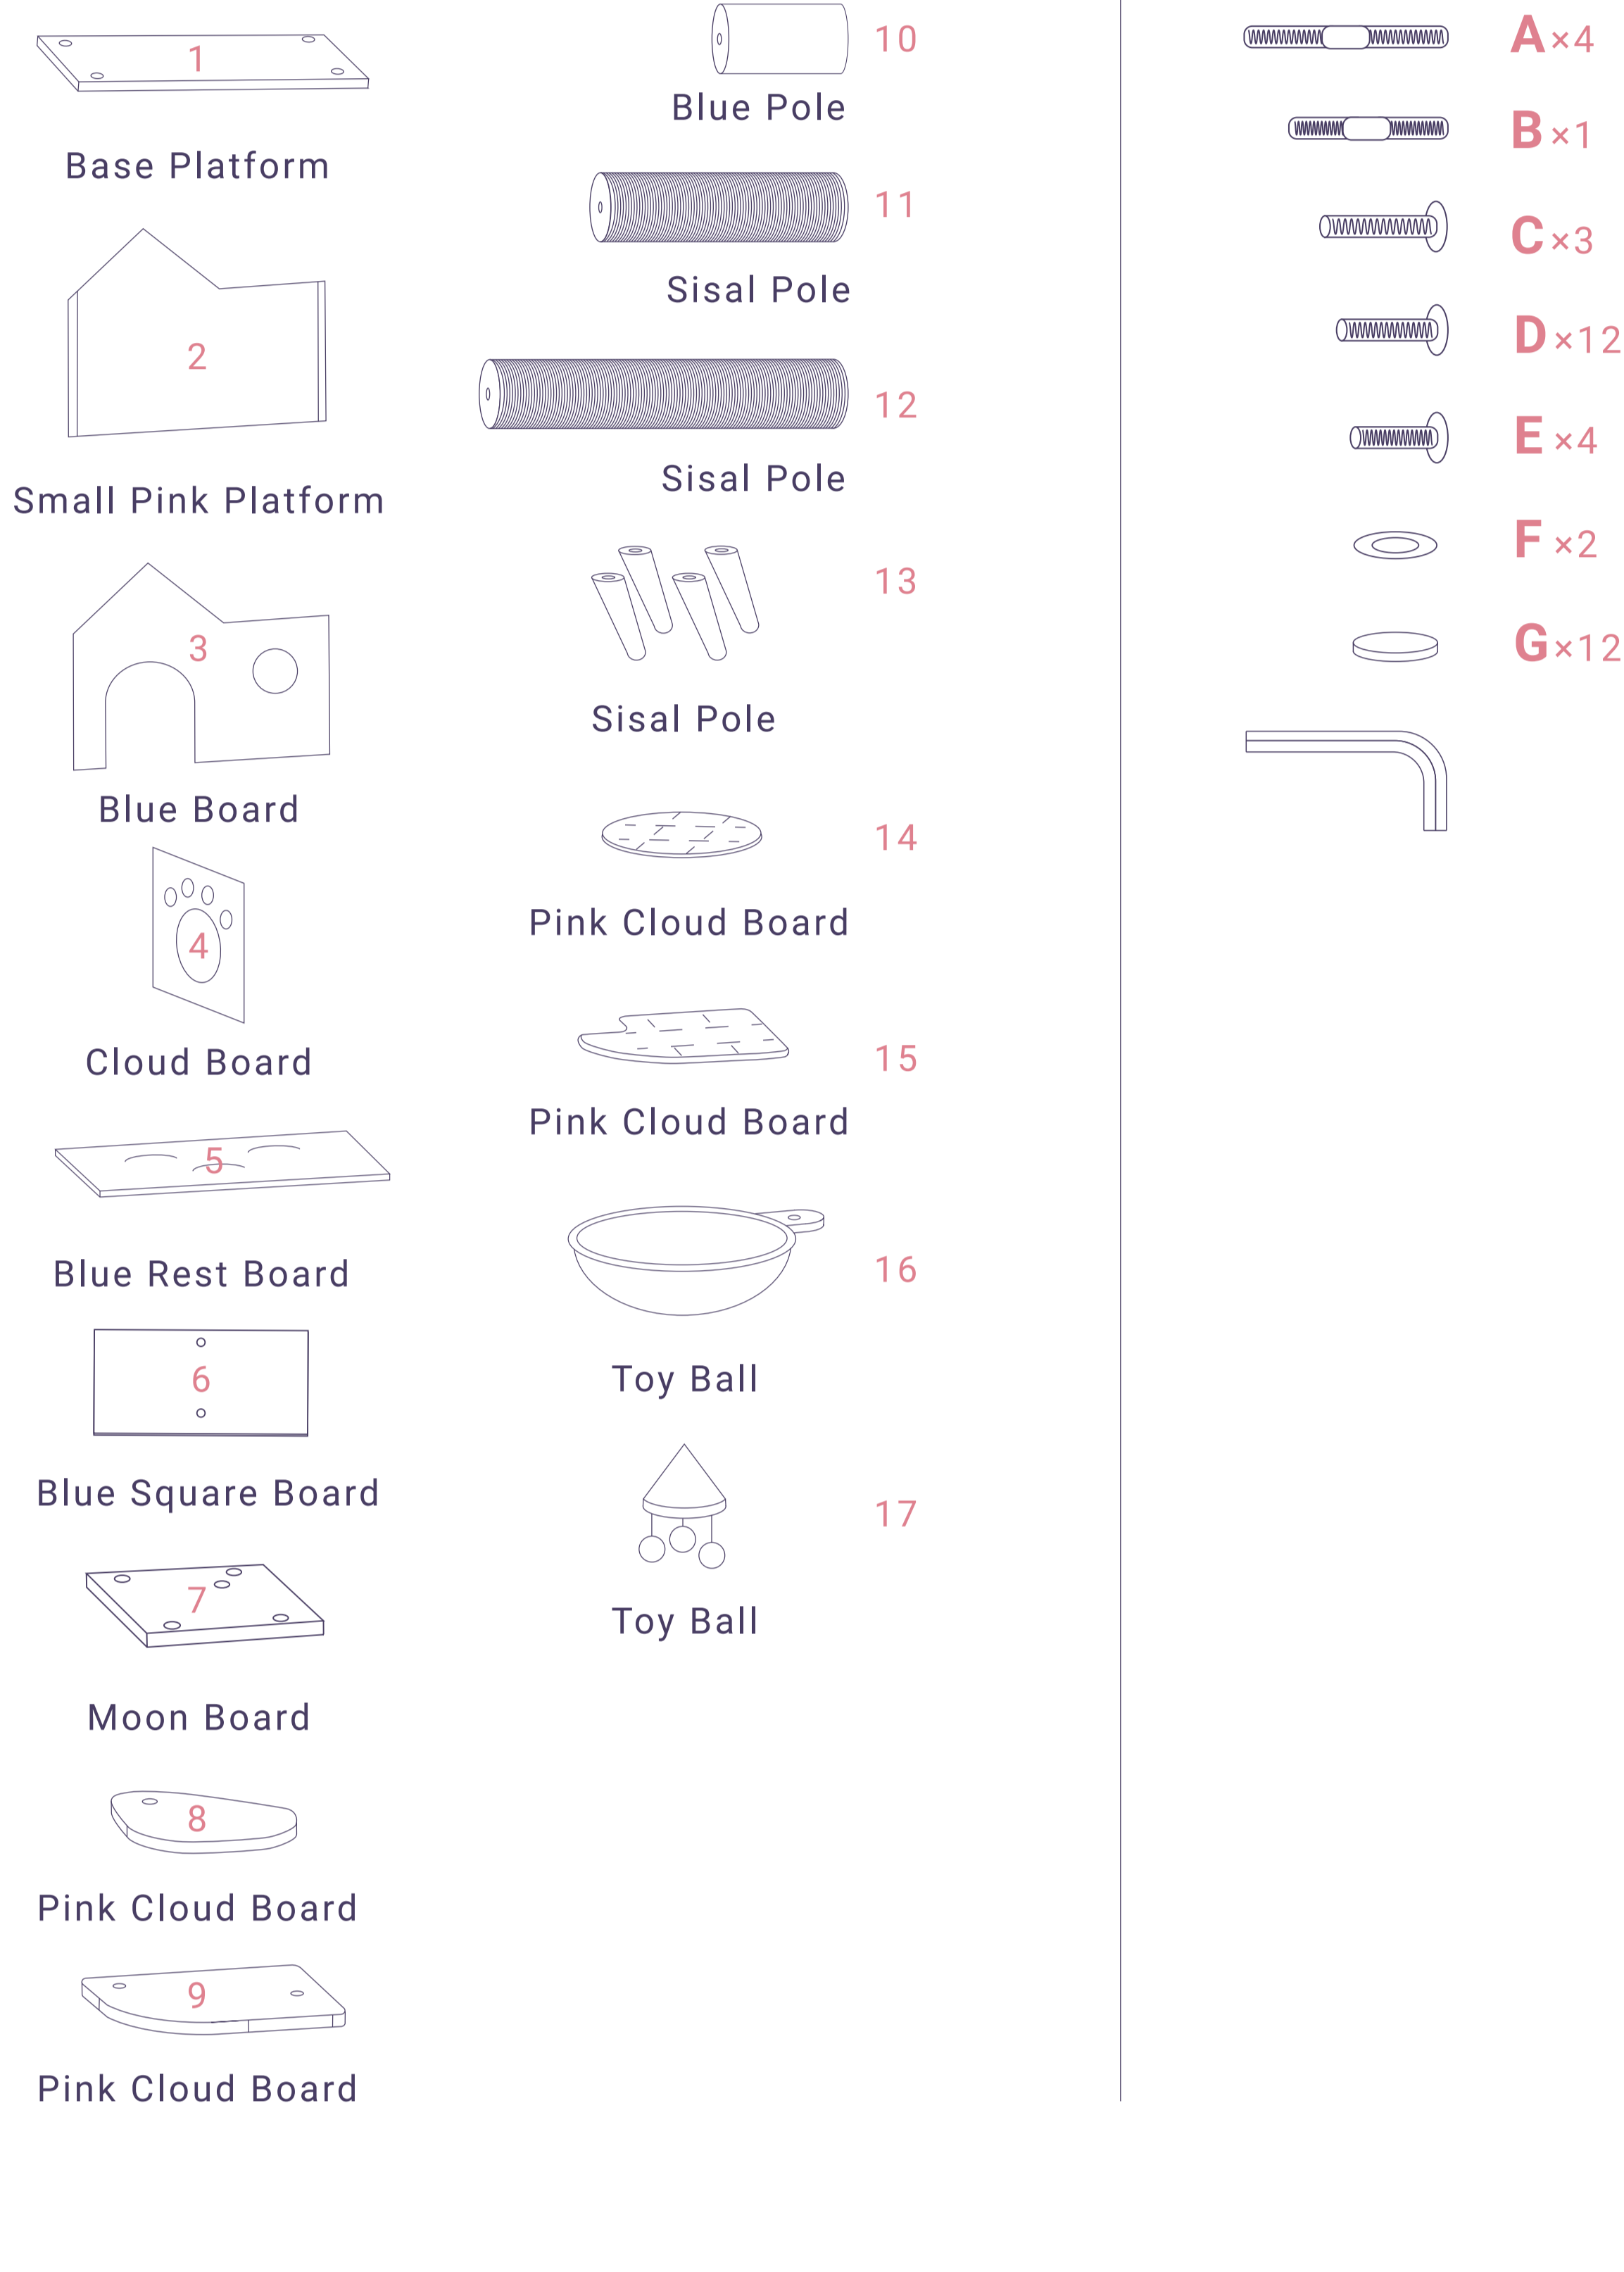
1
Base Platform

2
Small Pink Platform

3
Blue Board

4
Cloud Board

5
Blue Rest Board

6
Blue Square Board

7
Moon Board

8
Pink Cloud Board

9
Pink Cloud Board

10
Blue Pole

11
Sisal Pole

12
Sisal Pole

13
Sisal Pole

14
Pink Cloud Board

15
Pink Cloud Board

16
Toy Ball

17
Toy Ball

A ×4
B ×1
C ×3
D ×12
E ×4
F ×2
G ×12